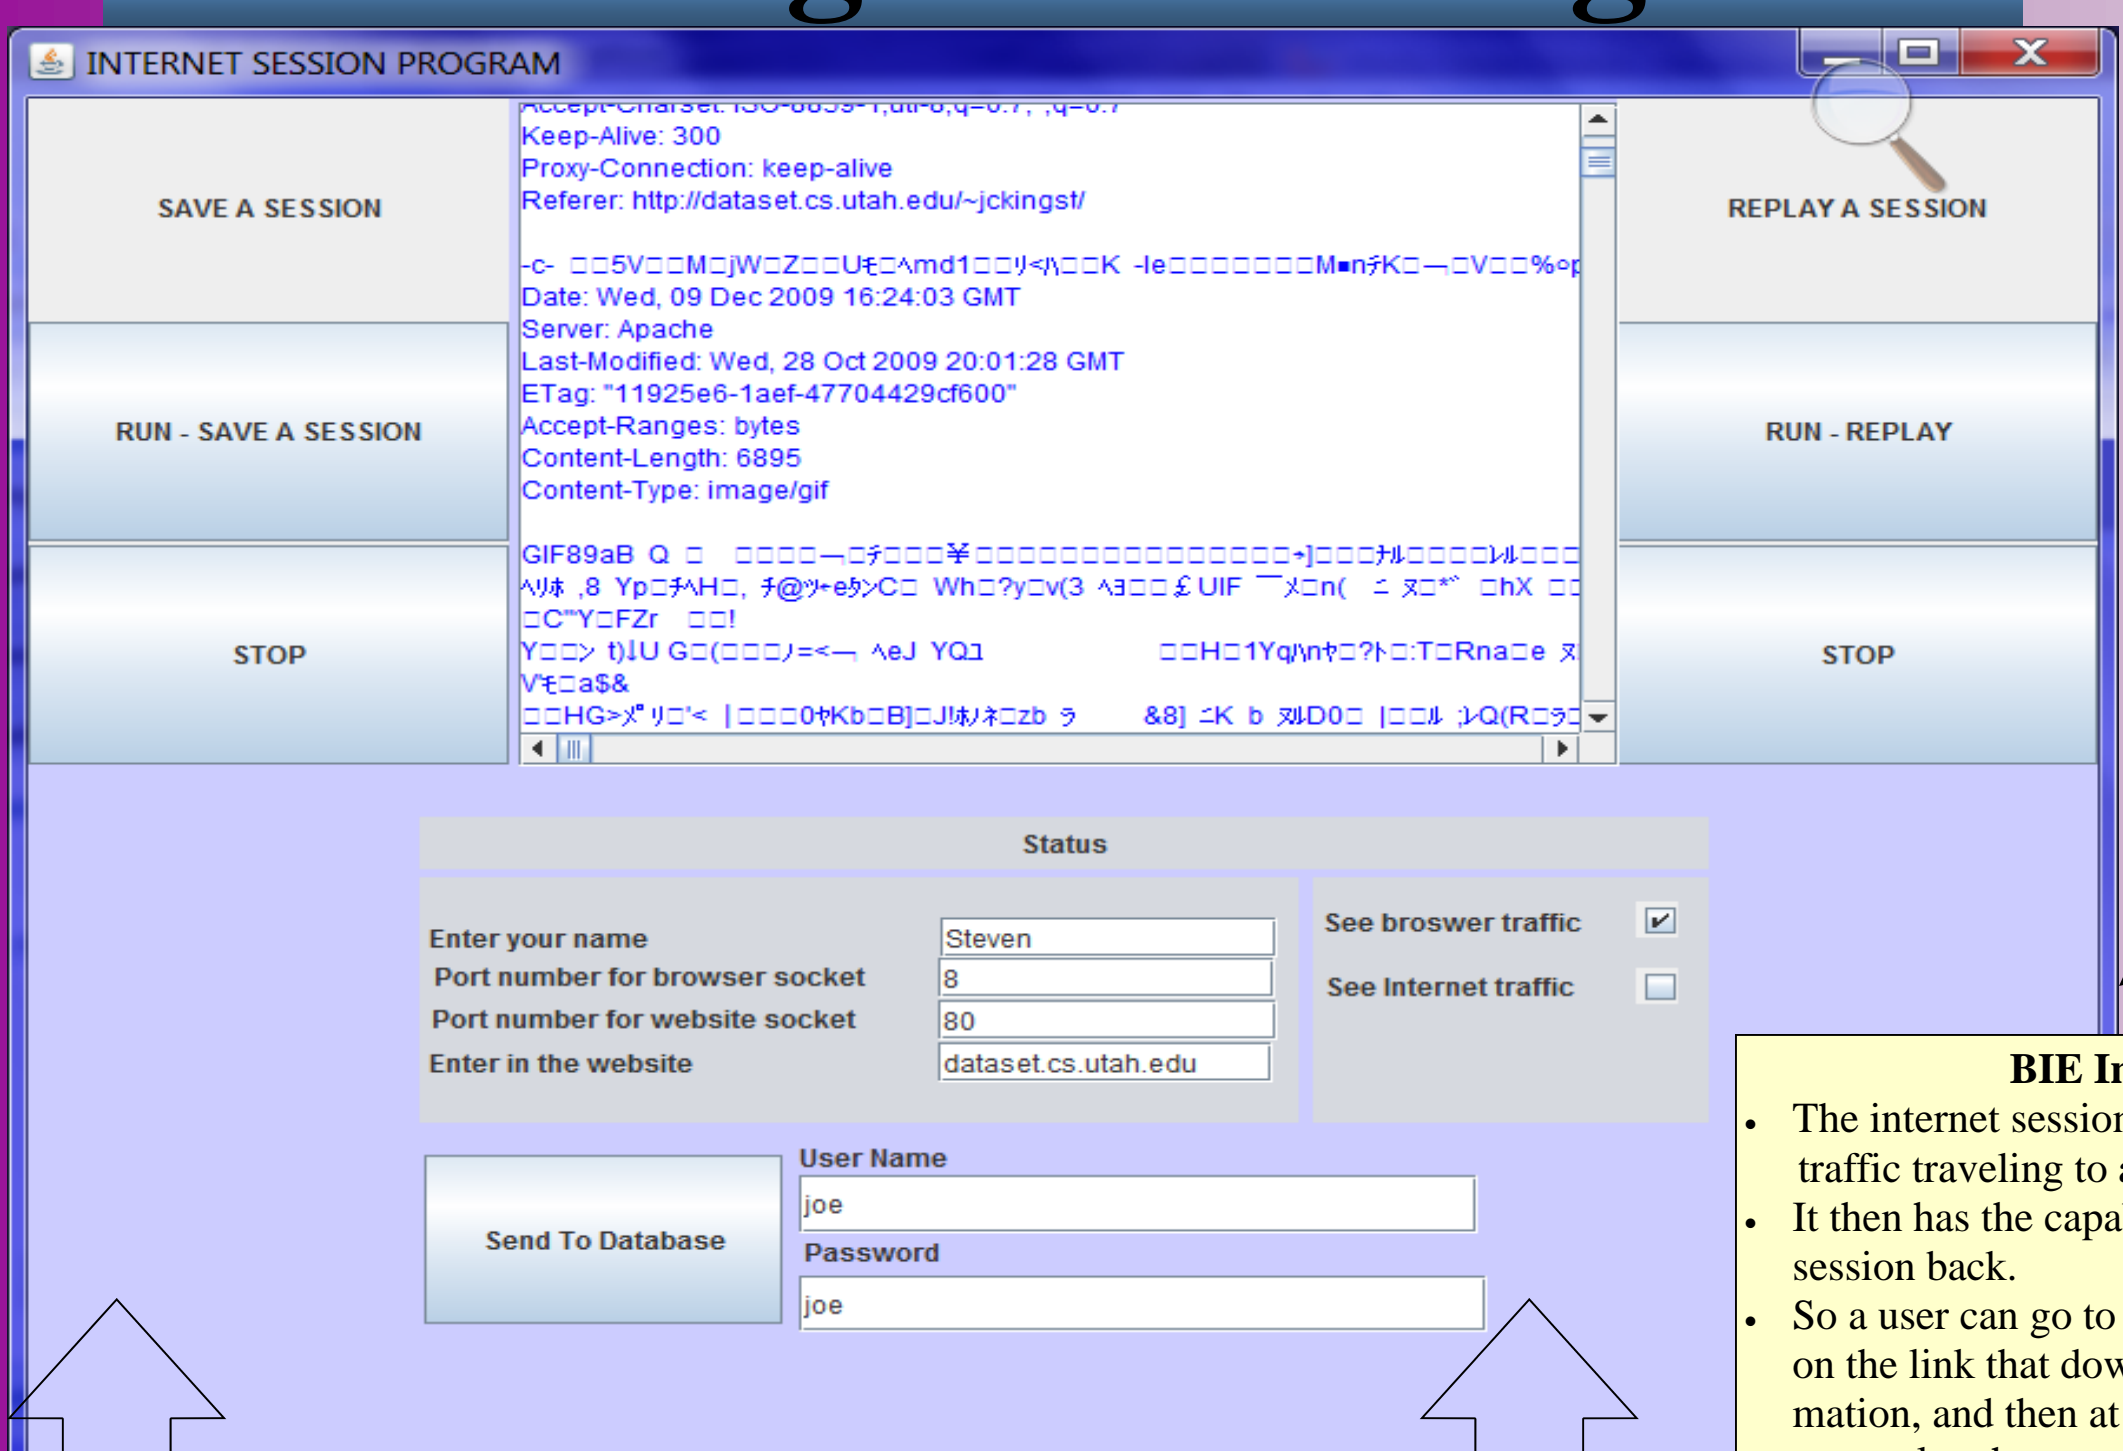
INTERNET SESSION PROGRAM

SAVE A SESSION

RUN - SAVE A SESSION

STOP

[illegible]
Keep-Alive: 300
Proxy-Connection: keep-alive
Referer: http://dataset.cs.utah.edu/~jckingst/

-c- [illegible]
Date: Wed, 09 Dec 2009 16:24:03 GMT
Server: Apache
Last-Modified: Wed, 28 Oct 2009 20:01:28 GMT
ETag: "11925e6-1aef-47704429cf600"
Accept-Ranges: bytes
Content-Length: 6895
Content-Type: image/gif

GIF89aB Q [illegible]
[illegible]

REPLAY A SESSION

RUN - REPLAY

STOP

Status

Enter your name | Steven
Port number for browser socket | 8
Port number for website socket | 80
Enter in the website | dataset.cs.utah.edu

See broswer traffic
See Internet traffic

Send To Database

User Name
joe
Password
joe

BIE In
• The internet session
traffic traveling to a
• It then has the capa
session back.
• So a user can go to
on the link that dow
mation, and then at